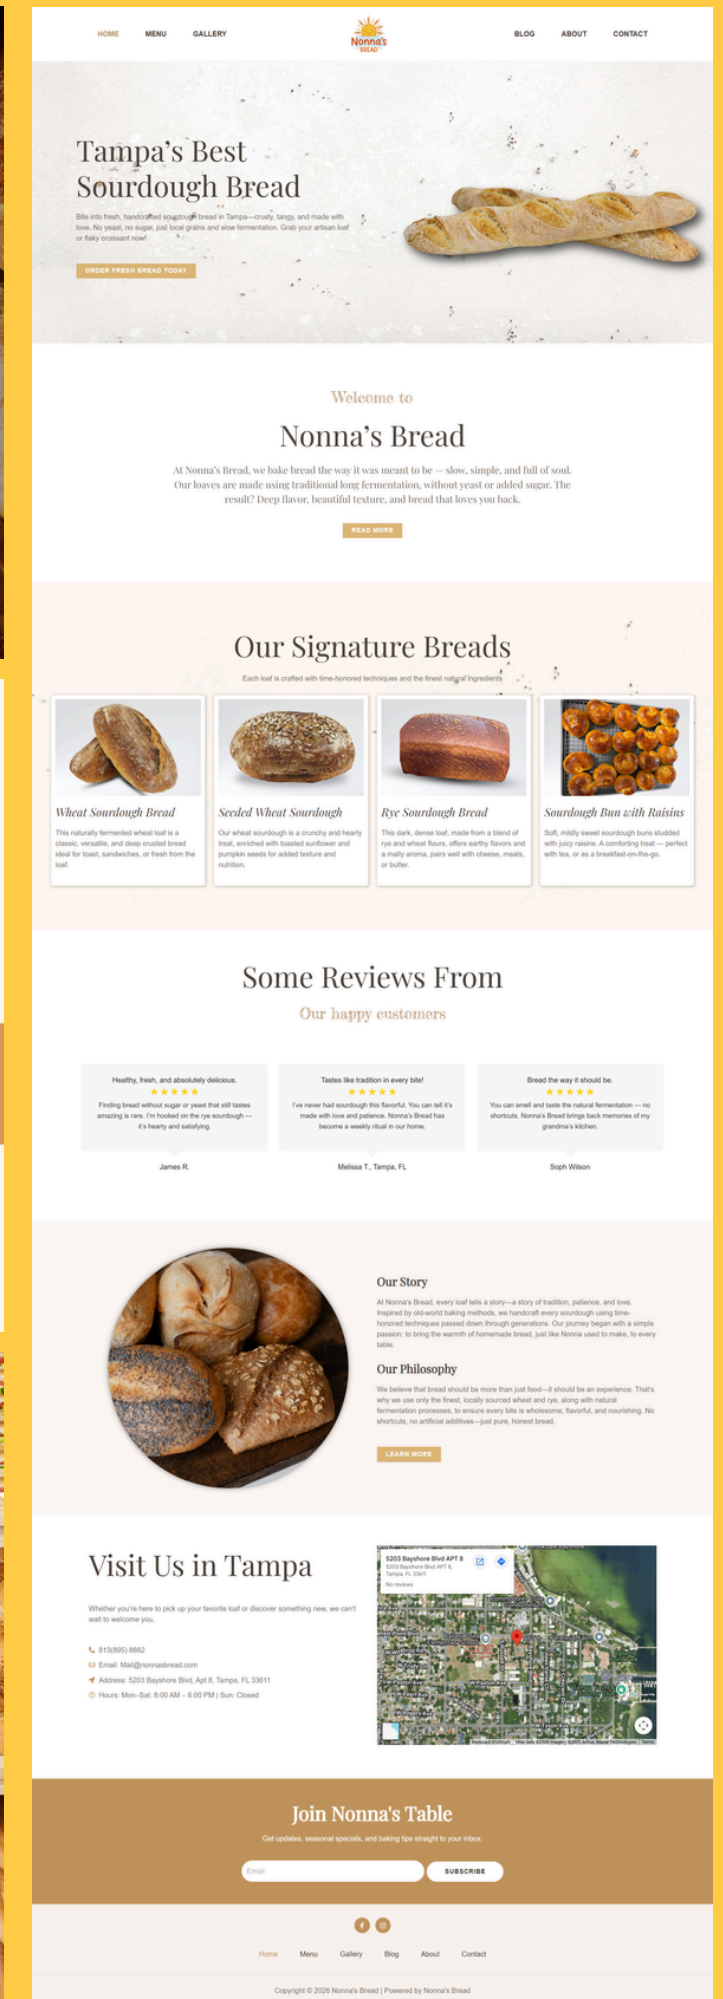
HOME MENU GALLERY

Nonna's BREAD

BLOG ABOUT CONTACT

Tampa's Best Sourdough Bread

Bite into fresh, handcrafted sourdough bread in Tampa—crusty, tangy, and made with love. No yeast, no sugar, just local grains and slow fermentation. Grab your artisan loaf or flaky croissant now!

ORDER FRESH BREAD TODAY

Welcome to

Nonna's Bread

At Nonna's Bread, we bake bread the way it was meant to be — slow, simple, and full of soul. Our loaves are made using traditional long fermentation, without yeast or added sugar. The result? Deep flavor, beautiful texture, and bread that loves you back.

READ MORE

Our Signature Breads

Each loaf is crafted with time-honored techniques and the finest natural ingredients

Wheat Sourdough Bread

This naturally fermented wheat loaf is a classic, versatile, and deep crusted bread ideal for toast, sandwiches, or fresh from the loaf.

Seeded Wheat Sourdough

Our wheat sourdough is a crunchy and hearty treat, enriched with toasted sunflower and pumpkin seeds for added texture and nutrition.

Rye Sourdough Bread

This dark, dense loaf, made from a blend of rye and wheat flours, offers earthy flavors and a malty aroma, pairs well with cheese, meats, or butter.

Sourdough Bun with Raisins

Soft, mildly sweet sourdough buns studded with juicy raisins. A comforting treat — perfect with tea, or as a breakfast-on-the-go.

Some Reviews From

Our happy customers

Healthy, fresh, and absolutely delicious.
★★★★★
Finding bread without sugar or yeast that still tastes amazing is rare. I'm hooked on the rye sourdough — it's hearty and satisfying.

James R.

Tastes like tradition in every bite!
★★★★★
I've never had sourdough this flavorful. You can tell it's made with love and patience. Nonna's Bread has become a weekly ritual in our home.

Melissa T., Tampa, FL

Bread the way it should be.
★★★★★
You can smell and taste the natural fermentation — no shortcuts. Nonna's Bread brings back memories of my grandma's kitchen.

Soph Wilson

Our Story

At Nonna's Bread, every loaf tells a story—a story of tradition, patience, and love. Inspired by old-world baking methods, we handcraft every sourdough using time-honored techniques passed down through generations. Our journey began with a simple passion: to bring the warmth of homemade bread, just like Nonna used to make, to every table.

Our Philosophy

We believe that bread should be more than just food—it should be an experience. That's why we use only the finest, locally sourced wheat and rye, along with natural fermentation processes, to ensure every bite is wholesome, flavorful, and nourishing. No shortcuts, no artificial additives—just pure, honest bread.

LEARN MORE

Visit Us in Tampa

Whether you're here to pick up your favorite loaf or discover something new, we can't wait to welcome you.

813(895) 8882
Email: Mail@nonnasbread.com
Address: 5203 Bayshore Blvd, Apt 8, Tampa, FL 33611
Hours: Mon–Sat: 8:00 AM – 6:00 PM | Sun: Closed

5203 Bayshore Blvd APT 8
5203 Bayshore Blvd APT 8, Tampa, FL 33611
No reviews

Join Nonna's Table

Get updates, seasonal specials, and baking tips straight to your inbox.

Email

SUBSCRIBE

Home Menu Gallery Blog About Contact

Copyright © 2026 Nonna's Bread | Powered by Nonna's Bread